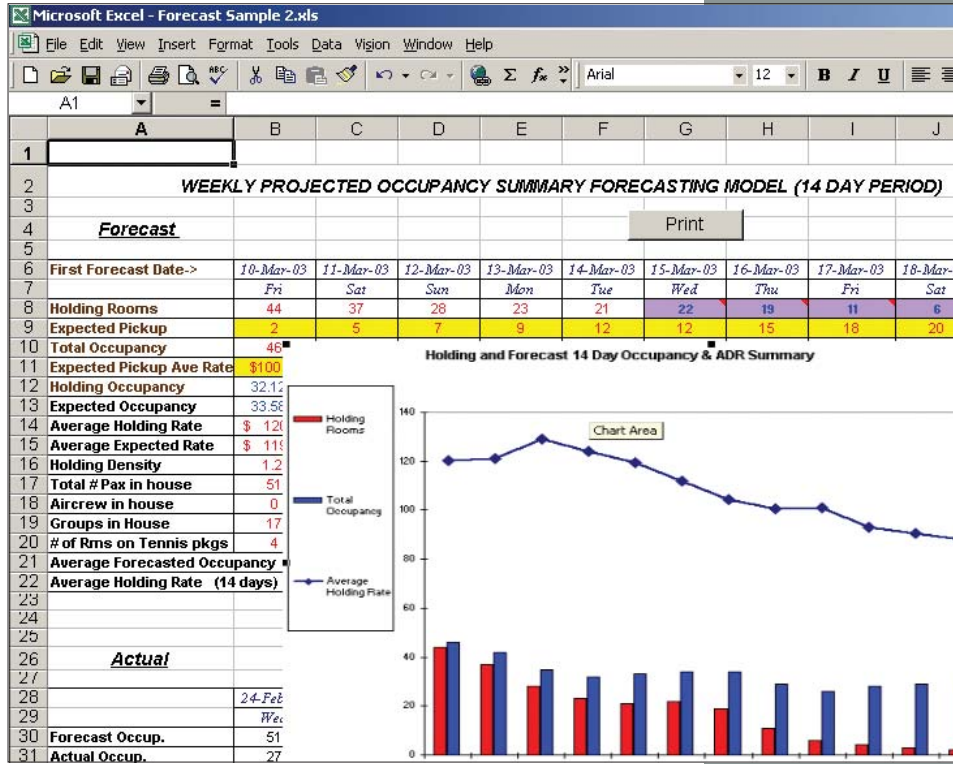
Microsoft Excel - Forecast Sample 2.xls

File Edit View Insert Format Tools Data Vision Window Help

Arial 12 B I U

A1 =

| | A | B | C | D | E | F | G | H | I | J |
|---|---|---|---|---|---|---|---|---|---|---|
| 1 | | | | | | | | | | |
| 2 | WEEKLY PROJECTED OCCUPANCY SUMMARY FORECASTING MODEL (14 DAY PERIOD) | | | | | | | | | |
| 3 | | | | | | | | | | |
| 4 | Forecast | | | | | | Print | | | |
| 5 | | | | | | | | | | |
| 6 | First Forecast Date-> | 10-Mar-03 | 11-Mar-03 | 12-Mar-03 | 13-Mar-03 | 14-Mar-03 | 15-Mar-03 | 16-Mar-03 | 17-Mar-03 | 18-Mar- |
| 7 | | Fri | Sat | Sun | Mon | Tue | Wed | Thu | Fri | Sat |
| 8 | Holding Rooms | 44 | 37 | 28 | 23 | 21 | 22 | 19 | 11 | 6 |
| 9 | Expected Pickup | 2 | 5 | 7 | 9 | 12 | 12 | 15 | 18 | 20 |
| 10 | Total Occupancy | 46 | | | | | | | | |
| 11 | Expected Pickup Ave Rate | $100 | | | | | | | | |
| 12 | Holding Occupancy | 32.12 | | | | | | | | |
| 13 | Expected Occupancy | 33.58 | | | | | | | | |
| 14 | Average Holding Rate | $ 120 | | | | | | | | |
| 15 | Average Expected Rate | $ 119 | | | | | | | | |
| 16 | Holding Density | 1.2 | | | | | | | | |
| 17 | Total # Pax in house | 51 | | | | | | | | |
| 18 | Aircrew in house | 0 | | | | | | | | |
| 19 | Groups in House | 17 | | | | | | | | |
| 20 | # of Rms on Tennis pkgs | 4 | | | | | | | | |
| 21 | Average Forecasted Occupancy | | | | | | | | | |
| 22 | Average Holding Rate (14 days) | | | | | | | | | |
| 23 | | | | | | | | | | |
| 24 | | | | | | | | | | |
| 25 | | | | | | | | | | |
| 26 | Actual | | | | | | | | | |
| 27 | | | | | | | | | | |
| 28 | | 24-Feb | | | | | | | | |
| 29 | | Wed | | | | | | | | |
| 30 | Forecast Occup. | 51 | | | | | | | | |
| 31 | Actual Occup. | 27 | | | | | | | | |

Holding and Forecast 14 Day Occupancy & ADR Summary

Holding Rooms
Total Occupancy
Average Holding Rate

Chart Area

140
120
100
80
60
40
20
0